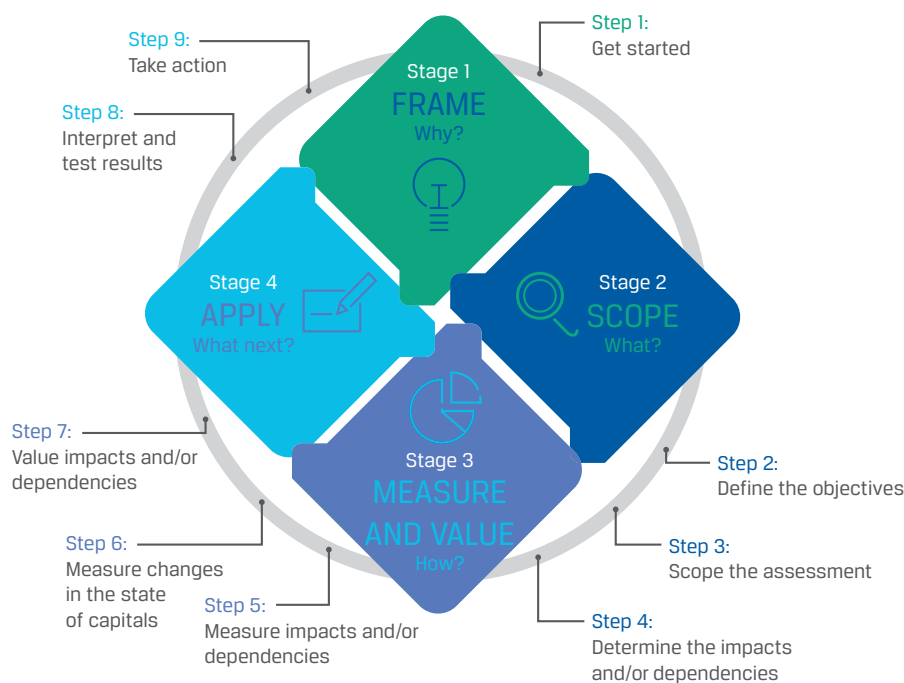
Step 9:
Take action

Step 1:
Get started

Step 8:
Interpret and test results

Stage 1
FRAME
Why?

Stage 4
APPLY
What next?

Stage 2
SCOPE
What?

Stage 3
MEASURE AND VALUE
How?

Step 7:
Value impacts and/or dependencies

Step 2:
Define the objectives

Step 6:
Measure changes in the state of capitals

Step 3:
Scope the assessment

Step 5:
Measure impacts and/or dependencies

Step 4:
Determine the impacts and/or dependencies